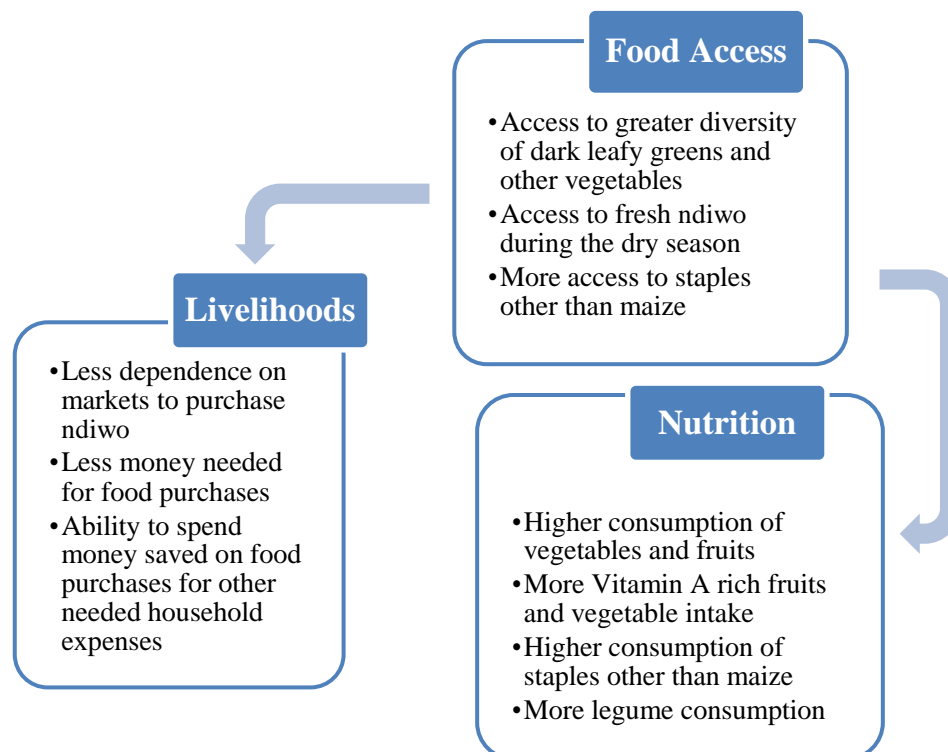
Food Access

•Access to greater diversity of dark leafy greens and other vegetables
•Access to fresh ndiwo during the dry season
•More access to staples other than maize

Nutrition

•Higher consumption of vegetables and fruits
•More Vitamin A rich fruits and vegetable intake
•Higher consumption of staples other than maize
•More legume consumption

Livelihoods

•Less dependence on markets to purchase ndiwo
•Less money needed for food purchases
•Ability to spend money saved on food purchases for other needed household expenses